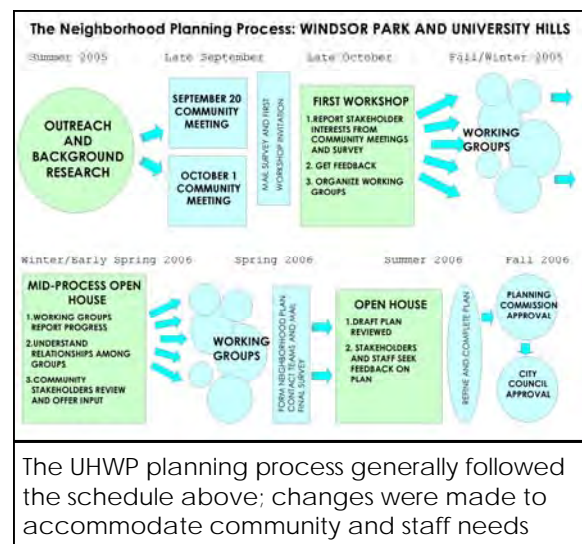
The Neighborhood Planning Process: WINDSOR PARK AND UNIVERSITY HILLS

Summer 2005

Late September

Late October

Fall/Winter 2005

OUTREACH AND BACKGROUND RESEARCH

SEPTEMBER 20 COMMUNITY MEETING

OCTOBER 1 COMMUNITY MEETING

MAIL SURVEY AND FIRST WORKSHOP INVITATION

FIRST WORKSHOP
1. REPORT STAKEHOLDER INTERESTS FROM COMMUNITY MEETINGS AND SURVEY
2. GET FEEDBACK
3. ORGANIZE WORKING GROUPS

WORKING GROUPS

Winter/Early Spring 2006

Spring 2006

Summer 2006

Fall 2006

MID-PROCESS OPEN HOUSE
1. WORKING GROUPS REPORT PROGRESS
2. UNDERSTAND RELATIONSHIPS AMONG GROUPS
3. COMMUNITY STAKEHOLDERS REVIEW AND OFFER INPUT

WORKING GROUPS

FORM NEIGHBORHOOD PLAN CONTACT TEAMS AND MAIL FINAL SURVEY

OPEN HOUSE
1. DRAFT PLAN REVIEWED
2. STAKEHOLDERS AND STAFF SEEK FEEDBACK ON PLAN

REFINE AND COMPLETE PLAN

PLANNING COMMISSION APPROVAL

CITY COUNCIL APPROVAL

The UHWP planning process generally followed the schedule above; changes were made to accommodate community and staff needs